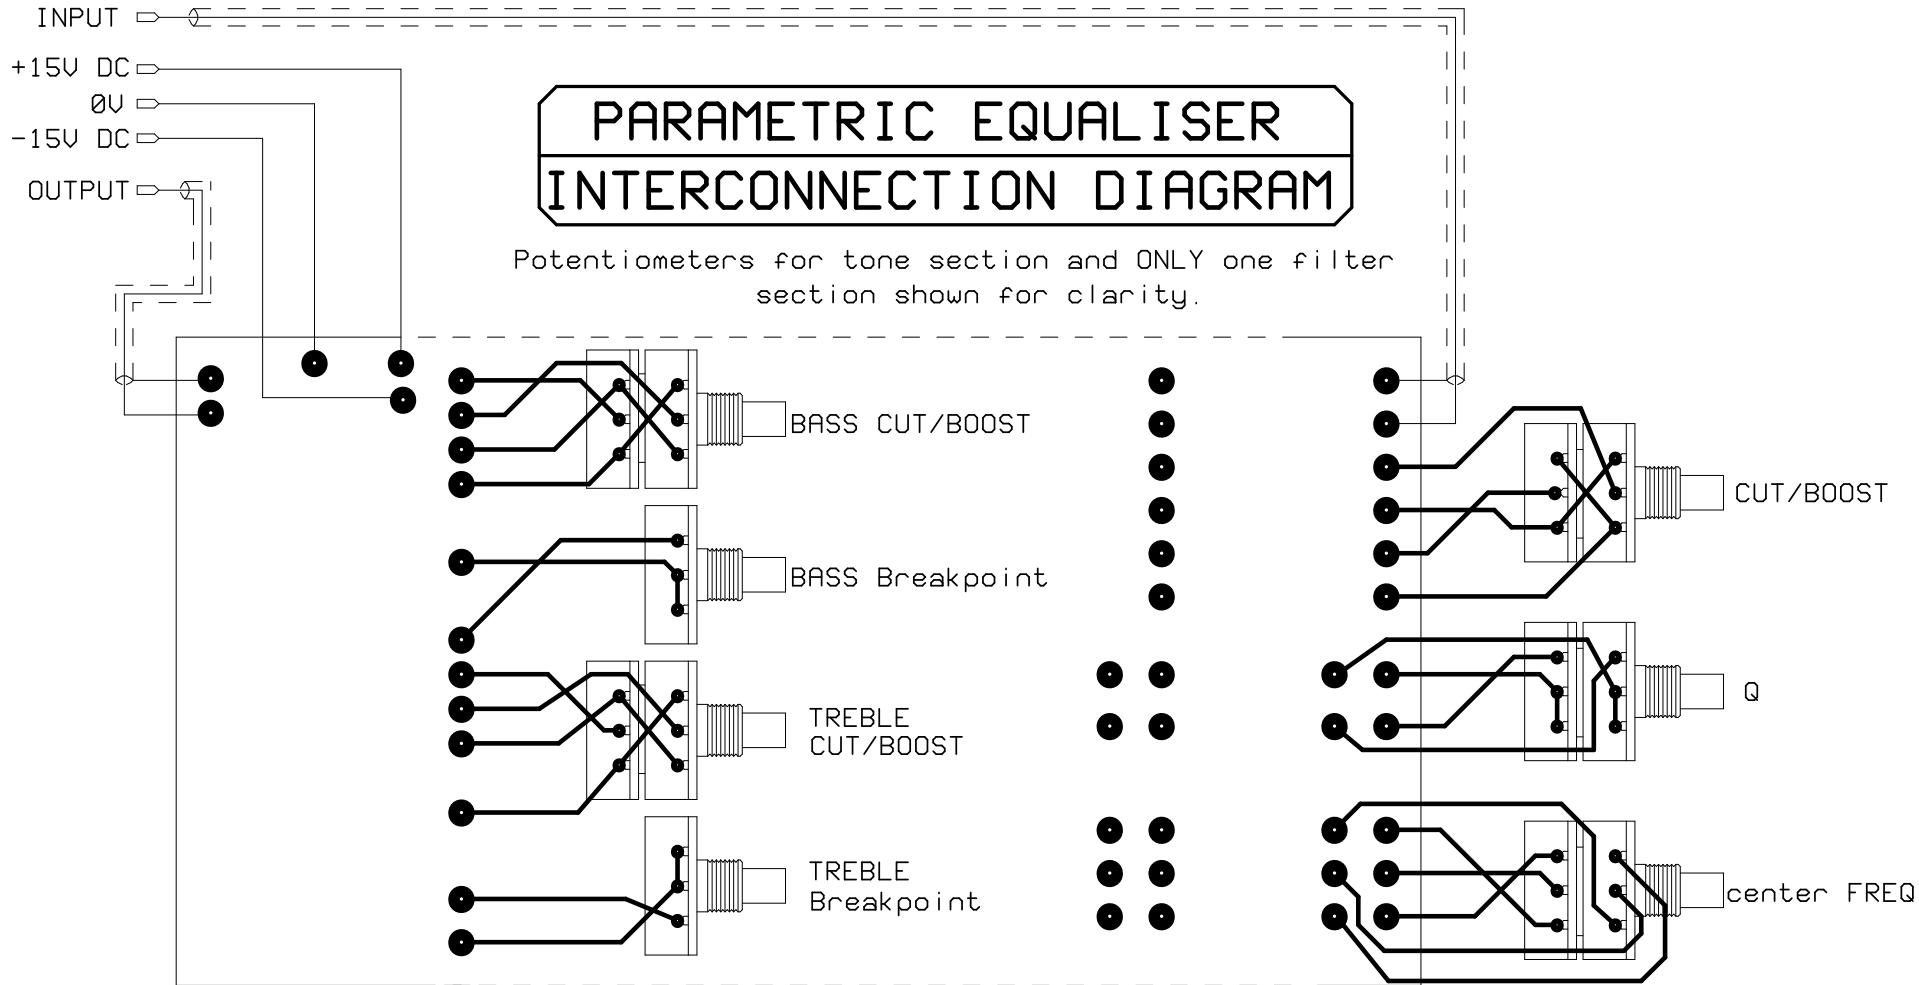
INPUT

+15V DC

0V

-15V DC

OUTPUT

PARAMETRIC EQUALISER

INTERCONNECTION DIAGRAM

Potentiometers for tone section and ONLY one filter section shown for clarity.

BASS CUT/BOOST

BASS Breakpoint

TREBLE CUT/BOOST

TREBLE Breakpoint

CUT/BOOST

Q

center FREQ